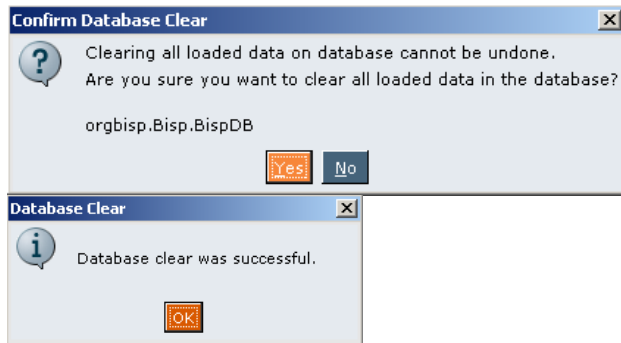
Confirm Database Clear

Clearing all loaded data on database cannot be undone.
Are you sure you want to clear all loaded data in the database?

orgbisp.Bisp.BispDB

Yes No

Database Clear

Database clear was successful.

OK